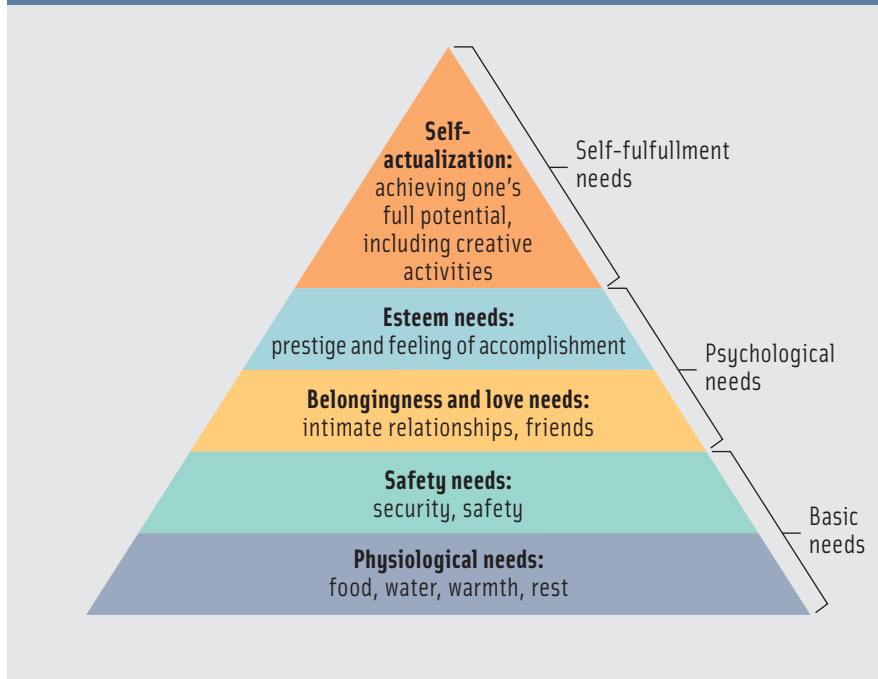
**Self-actualization:** achieving one's full potential, including creative activities

Self-fulfullment needs

**Esteem needs:** prestige and feeling of accomplishment

**Belongingness and love needs:** intimate relationships, friends

Psychological needs

**Safety needs:** security, safety

**Physiological needs:** food, water, warmth, rest

Basic needs